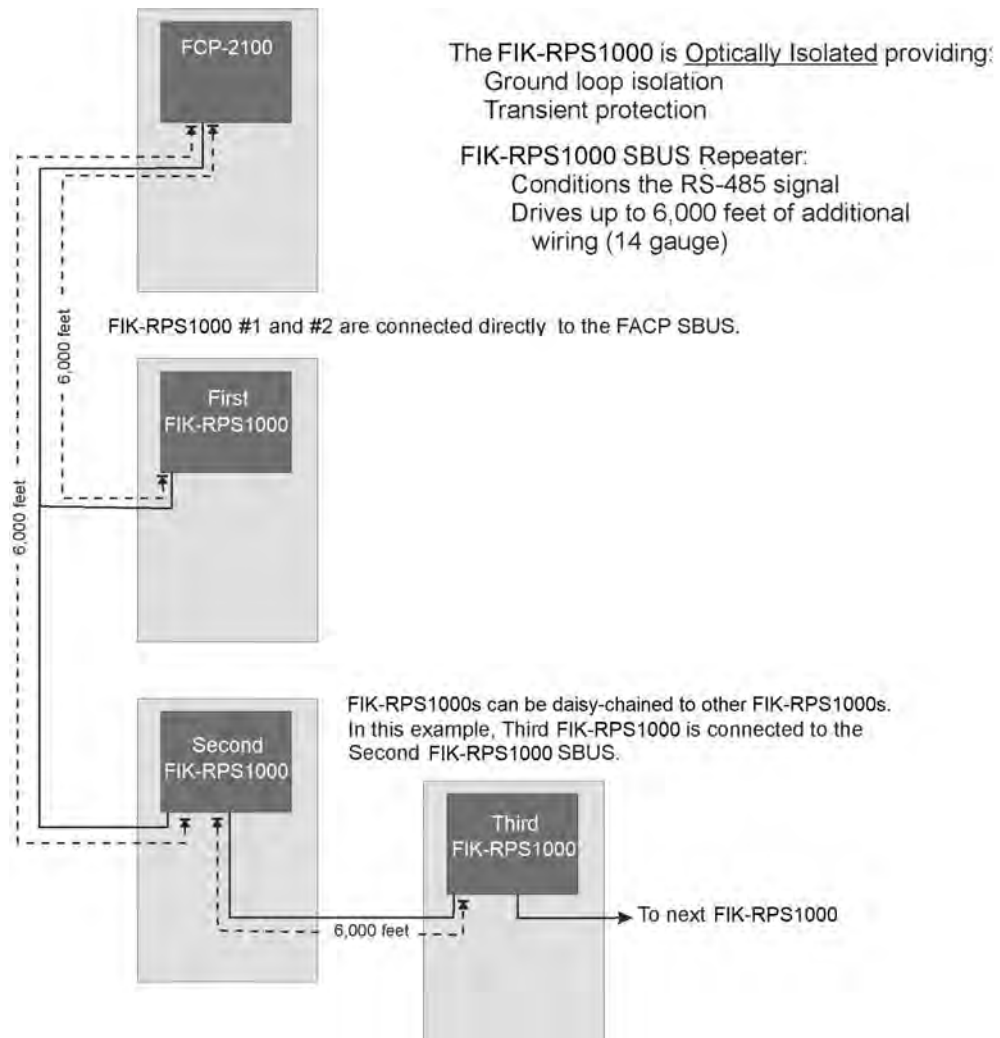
FCP-2100

The FIK-RPS1000 is Optically Isolated providing:
Ground loop isolation
Transient protection

FIK-RPS1000 SBUS Repeater:
Conditions the RS-485 signal
Drives up to 6,000 feet of additional wiring (14 gauge)

FIK-RPS1000 #1 and #2 are connected directly to the FACP SBUS.

6,000 feet

First FIK-RPS1000

6,000 feet

FIK-RPS1000s can be daisy-chained to other FIK-RPS1000s. In this example, Third FIK-RPS1000 is connected to the Second FIK-RPS1000 SBUS.

Second FIK-RPS1000

Third FIK-RPS1000

To next FIK-RPS1000

6,000 feet